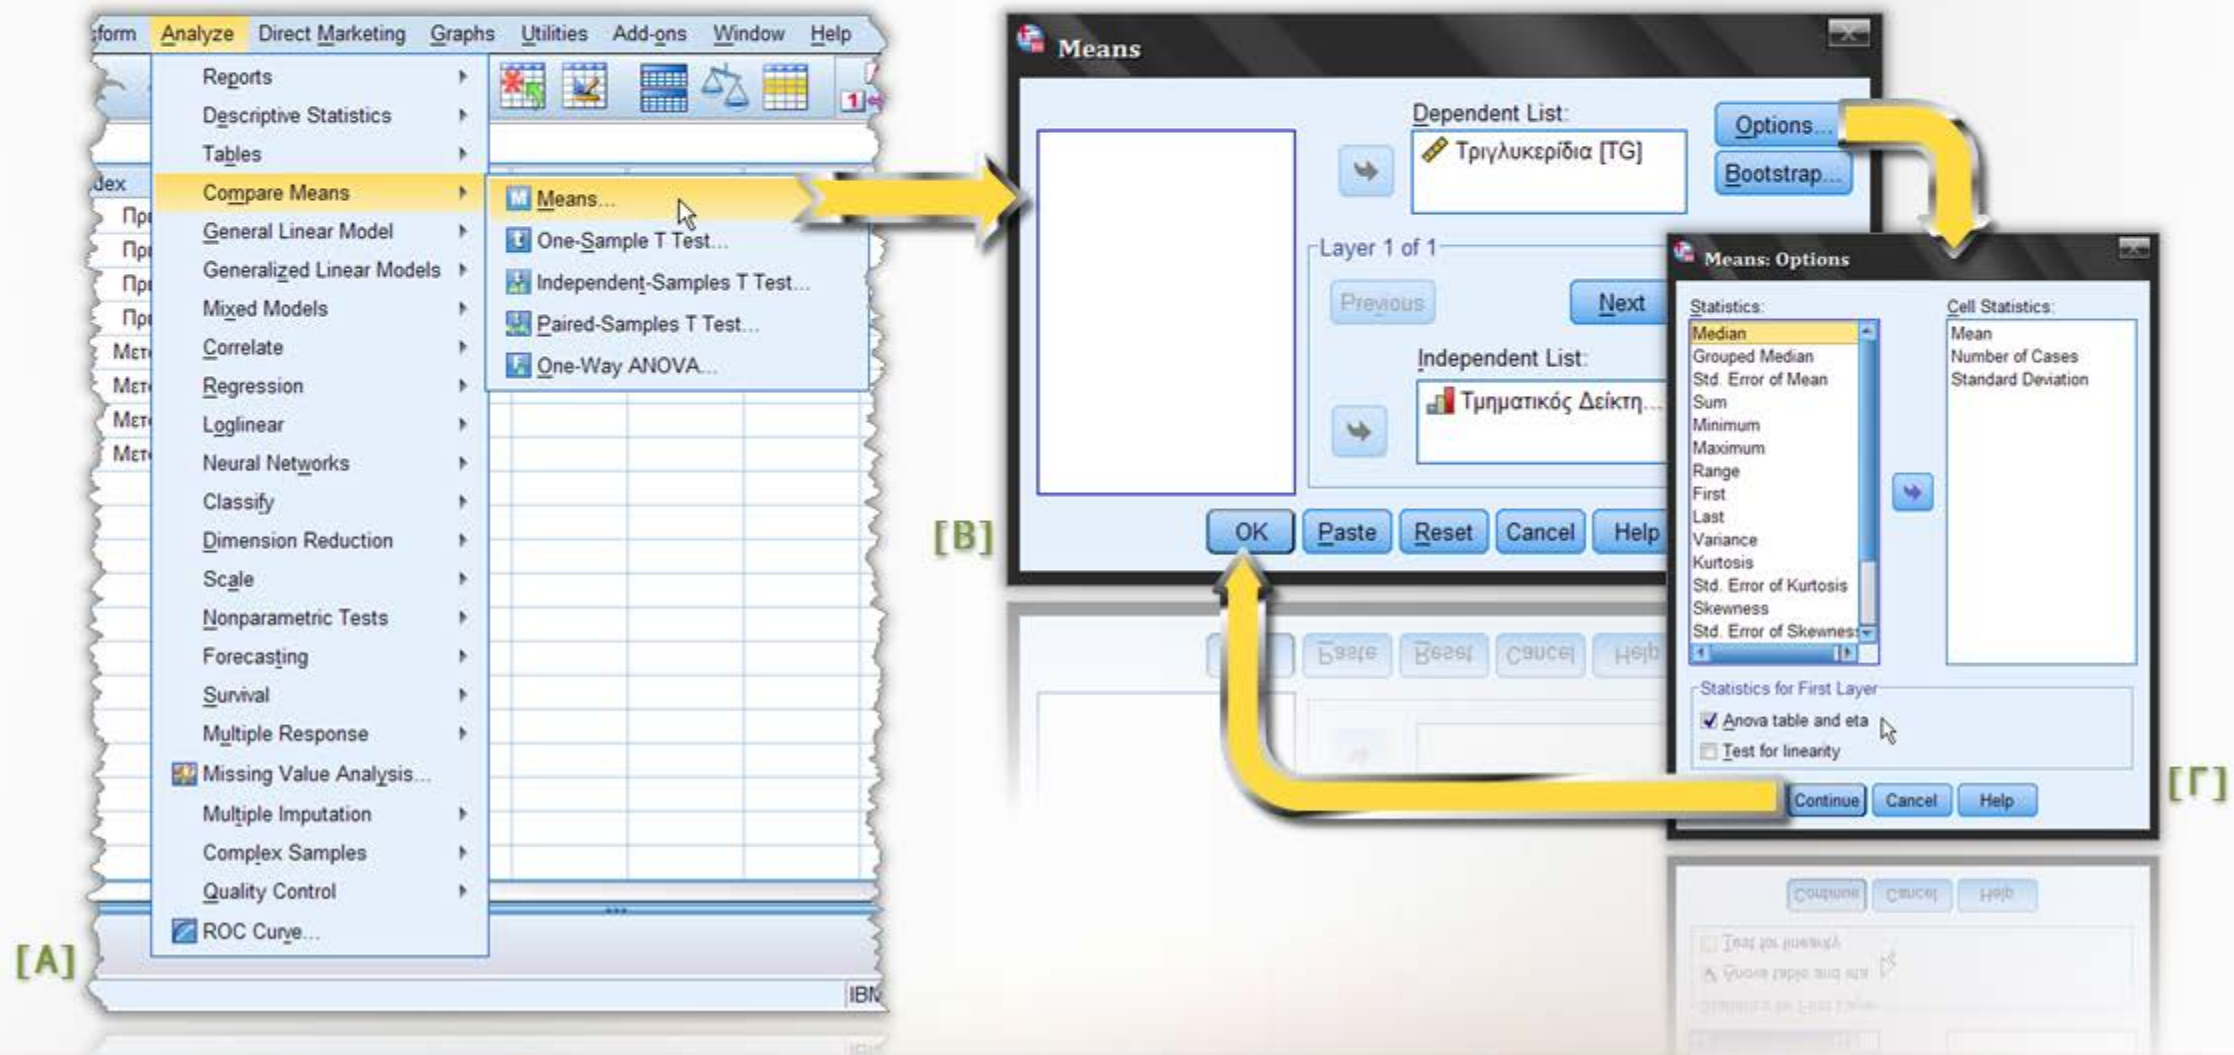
form Analyze Direct Marketing Graphs Utilities Add-ons Window Help

Reports
Descriptive Statistics
Tables
Compare Means
General Linear Model
Generalized Linear Models
Mixed Models
Correlate
Regression
Loglinear
Neural Networks
Classify
Dimension Reduction
Scale
Nonparametric Tests
Forecasting
Survival
Multiple Response
Missing Value Analysis...
Multiple Imputation
Complex Samples
Quality Control
ROC Curve...

Means...
One-Sample T Test...
Independent-Samples T Test...
Paired-Samples T Test...
One-Way ANOVA...

dex
Πρ
Πρ
Πρ
Πρ
Μετ
Μετ
Μετ
Μετ

IBM

[A]

Means

Dependent List:
Τριγλυκερίδια [TG]

Options...
Bootstrap...

Layer 1 of 1
Previous
Next

Independent List:
Τμηματικός Δείκτη...

OK Paste Reset Cancel Help

[B]

Means: Options

Statistics:
Median
Grouped Median
Std. Error of Mean
Sum
Minimum
Maximum
Range
First
Last
Variance
Kurtosis
Std. Error of Kurtosis
Skewness
Std. Error of Skewness

Cell Statistics:
Mean
Number of Cases
Standard Deviation

Statistics for First Layer
Anova table and eta
Test for linearity

Continue Cancel Help

[Γ]